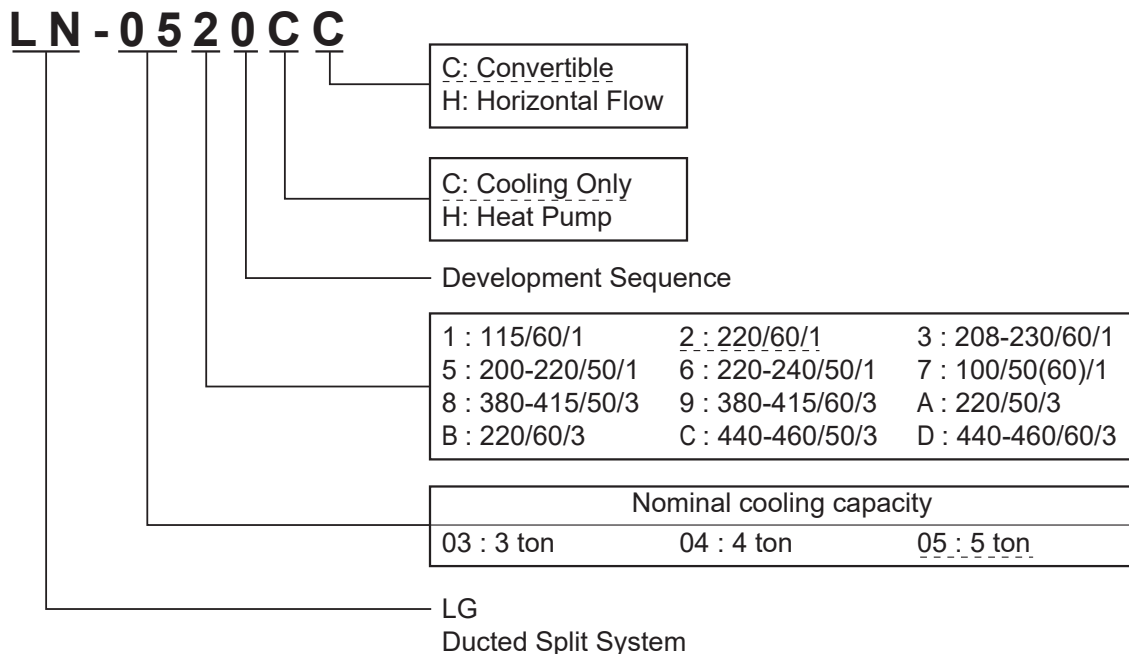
L N - 0 5 2 0 C C

C: Convertible
H: Horizontal Flow

C: Cooling Only
H: Heat Pump

Development Sequence

| | | |
|---|---|---|
| 1 : 115/60/1 | 2 : 220/60/1 | 3 : 208-230/60/1 |
| 5 : 200-220/50/1 | 6 : 220-240/50/1 | 7 : 100/50(60)/1 |
| 8 : 380-415/50/3 | 9 : 380-415/60/3 | A : 220/50/3 |
| B : 220/60/3 | C : 440-460/50/3 | D : 440-460/60/3 |

Nominal cooling capacity

| | | |
|---|---|---|
| 03 : 3 ton | 04 : 4 ton | 05 : 5 ton |

LG
Ducted Split System